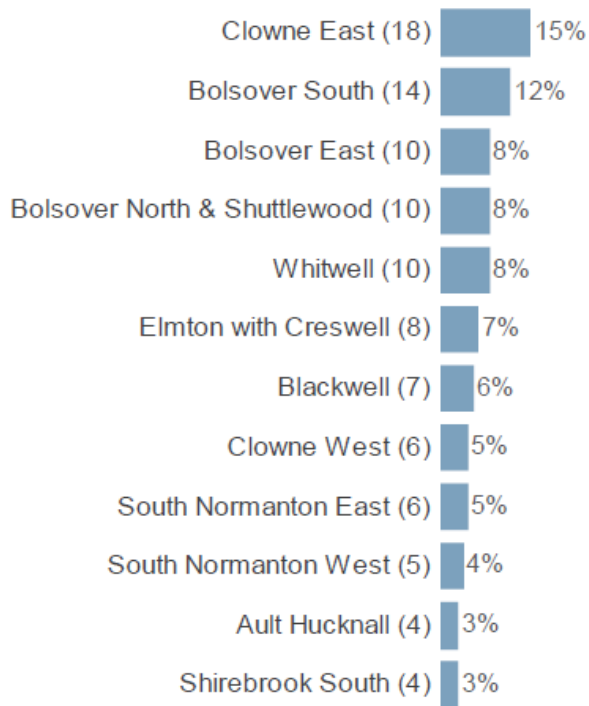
| | |
|---|---|
| Clowne East (18) | 15% |
| Bolsover South (14) | 12% |
| Bolsover East (10) | 8% |
| Bolsover North & Shuttlewood (10) | 8% |
| Whitwell (10) | 8% |
| Elmton with Creswell (8) | 7% |
| Blackwell (7) | 6% |
| Clowne West (6) | 5% |
| South Normanton East (6) | 5% |
| South Normanton West (5) | 4% |
| Ault Hucknall (4) | 3% |
| Shirebrook South (4) | 3% |